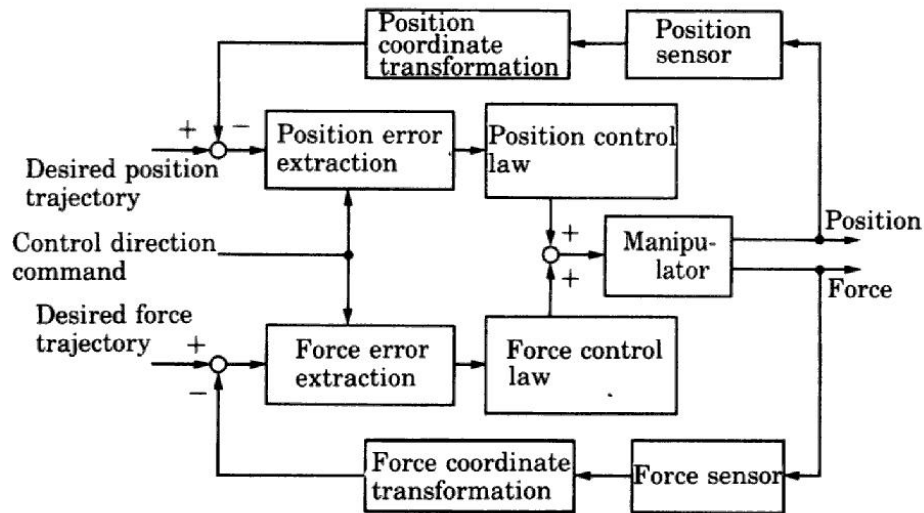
Position coordinate transformation

Position sensor

+ −

Desired position trajectory

Position error extraction

Position control law

Control direction command

+

+

Manipulator

Position

Force

Desired force trajectory

+

−

Force error extraction

Force control law

Force coordinate transformation

Force sensor